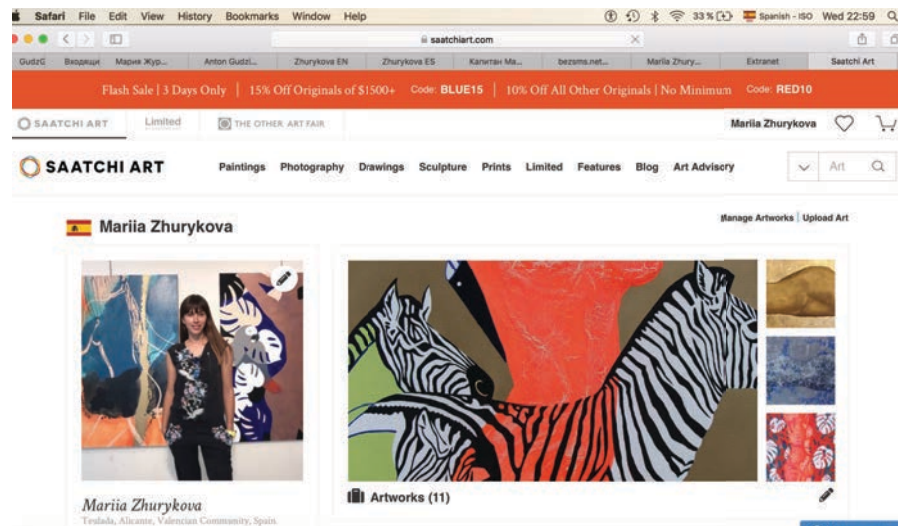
Safari File Edit View History Bookmarks Window Help

33% Spanish - ISO Wed 22:59

saatchiart.com

GudzC Входящи Мария Жур... Anton Gudzi... Zhurykova EN Zhurykova ES Капитан Ма... bezsms.net... Mariia Zhury... Extranet Saatchi Art

Flash Sale | 3 Days Only | 15% Off Originals of $1500+ Code: BLUE15 | 10% Off All Other Originals | No Minimum Code: RED10

SAATCHI ART Limited THE OTHER ART FAIR

Mariia Zhurykova

SAATCHI ART

Paintings Photography Drawings Sculpture Prints Limited Features Blog Art Advisory

Art

Manage Artworks | Upload Art

Mariia Zhurykova

Artworks (11)

Mariia Zhurykova

Teulada, Alicante, Valencian Community, Spain